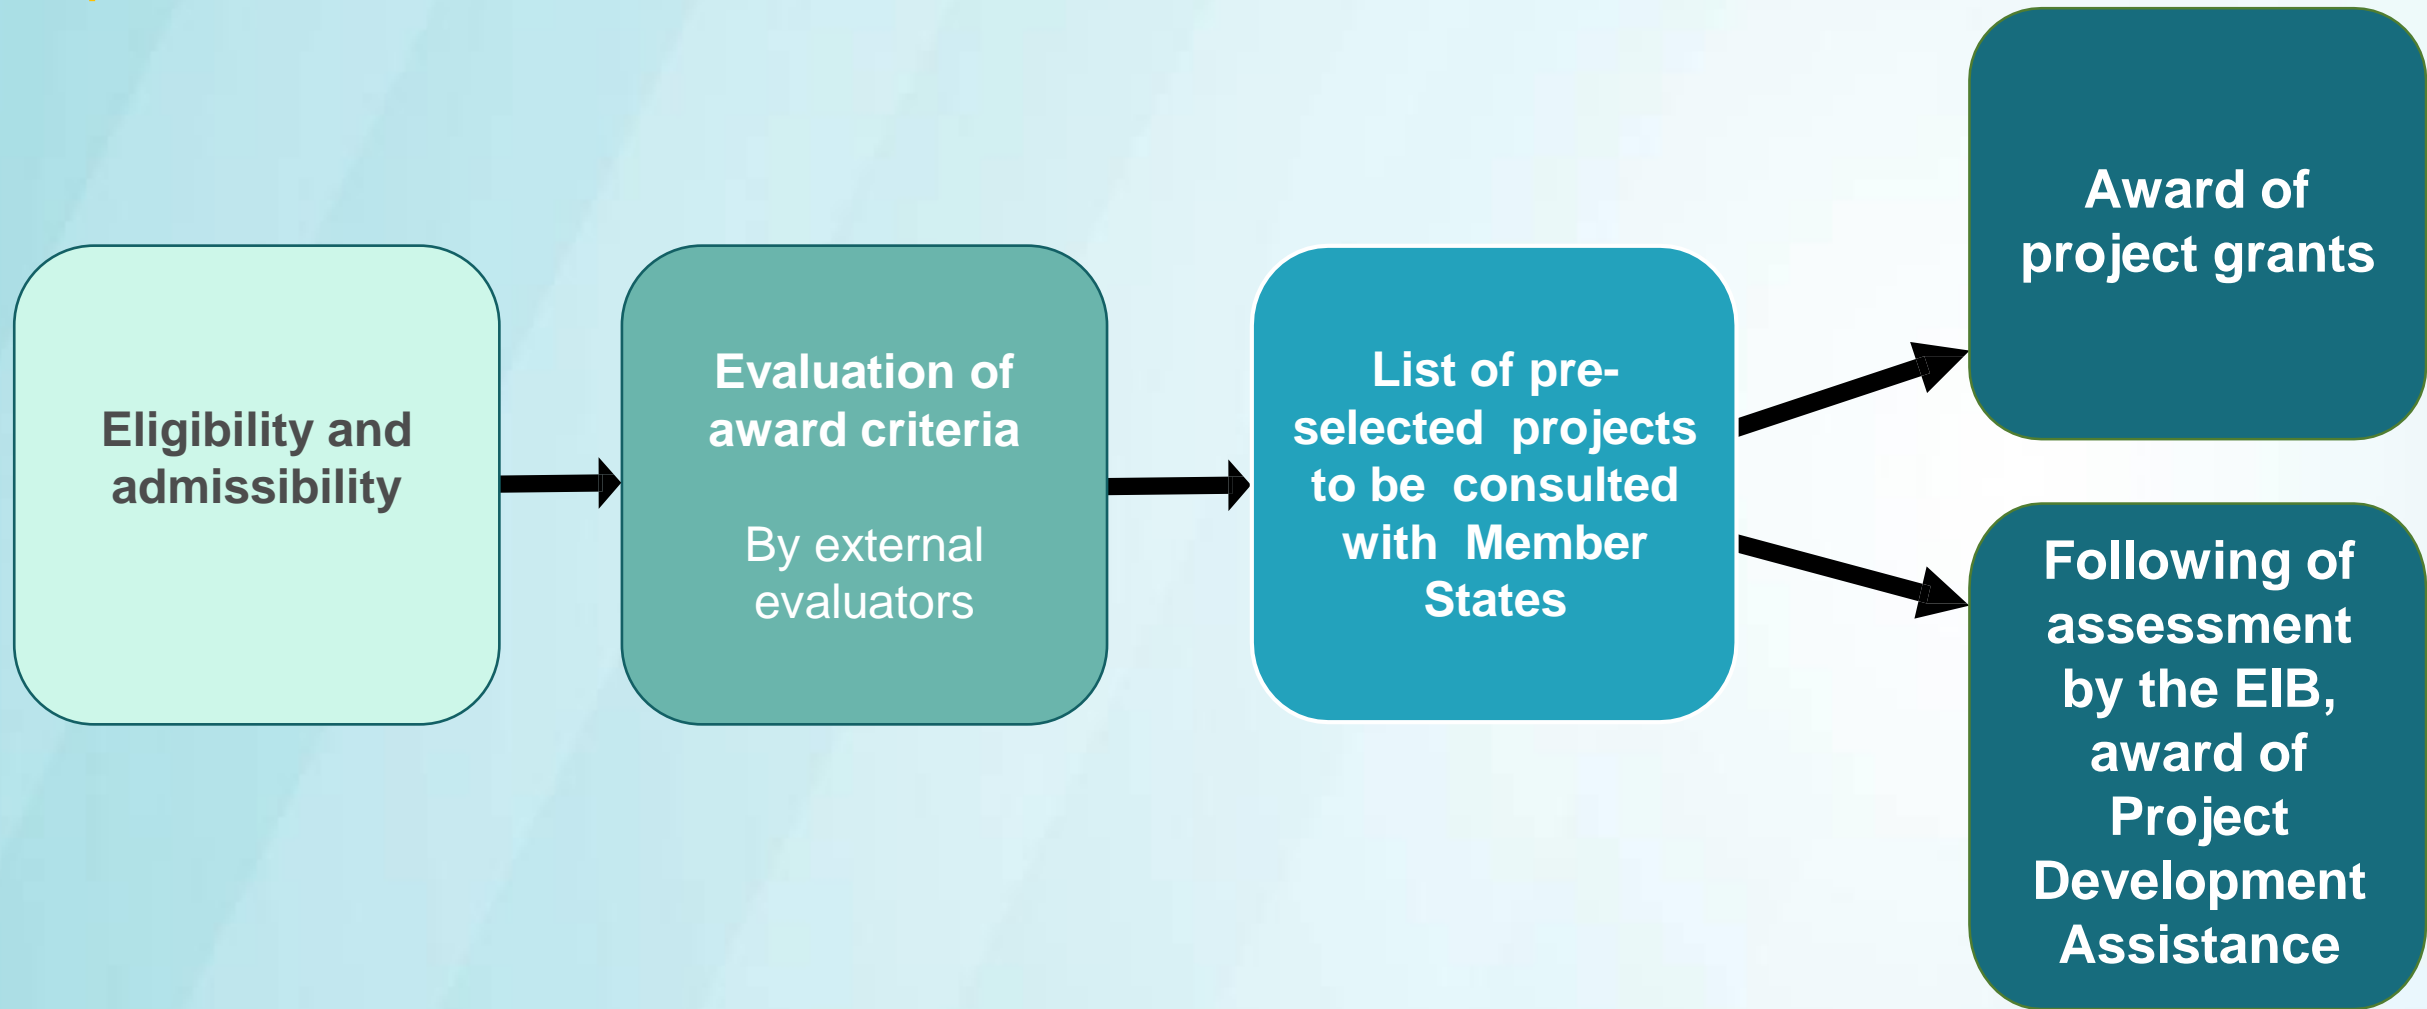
Eligibility and admissibility

Evaluation of award criteria

By external evaluators

List of pre-selected projects to be consulted with Member States

Award of project grants

Following of assessment by the EIB, award of Project Development Assistance